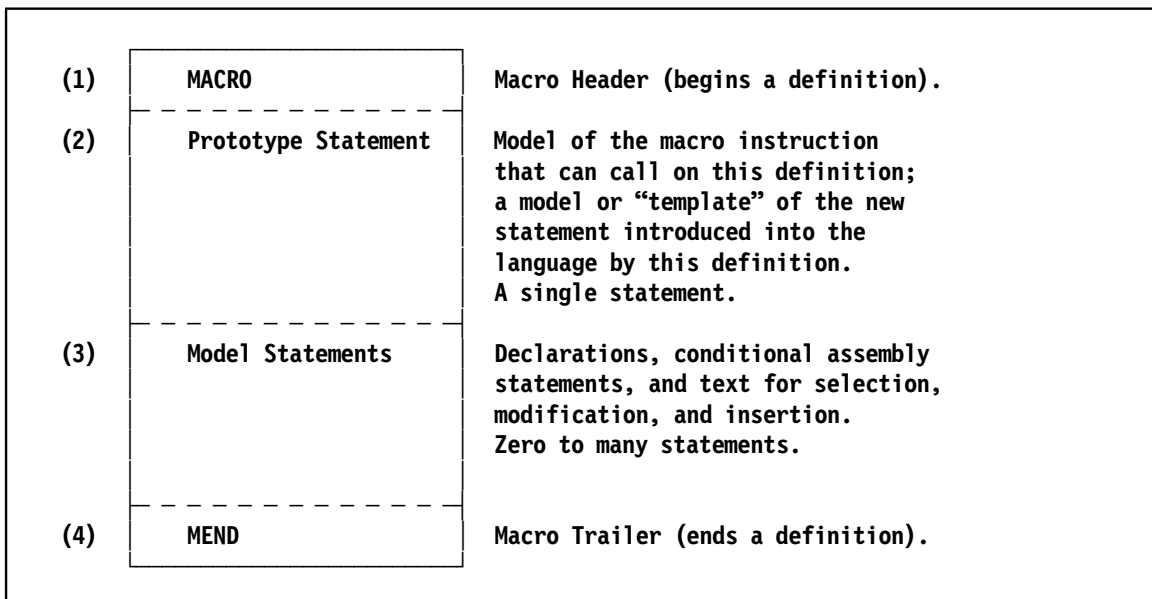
(1) MACRO

Macro Header (begins a definition).

(2) Prototype Statement

Model of the macro instruction that can call on this definition; a model or “template” of the new statement introduced into the language by this definition. A single statement.

(3) Model Statements

Declarations, conditional assembly statements, and text for selection, modification, and insertion. Zero to many statements.

(4) MEND

Macro Trailer (ends a definition).